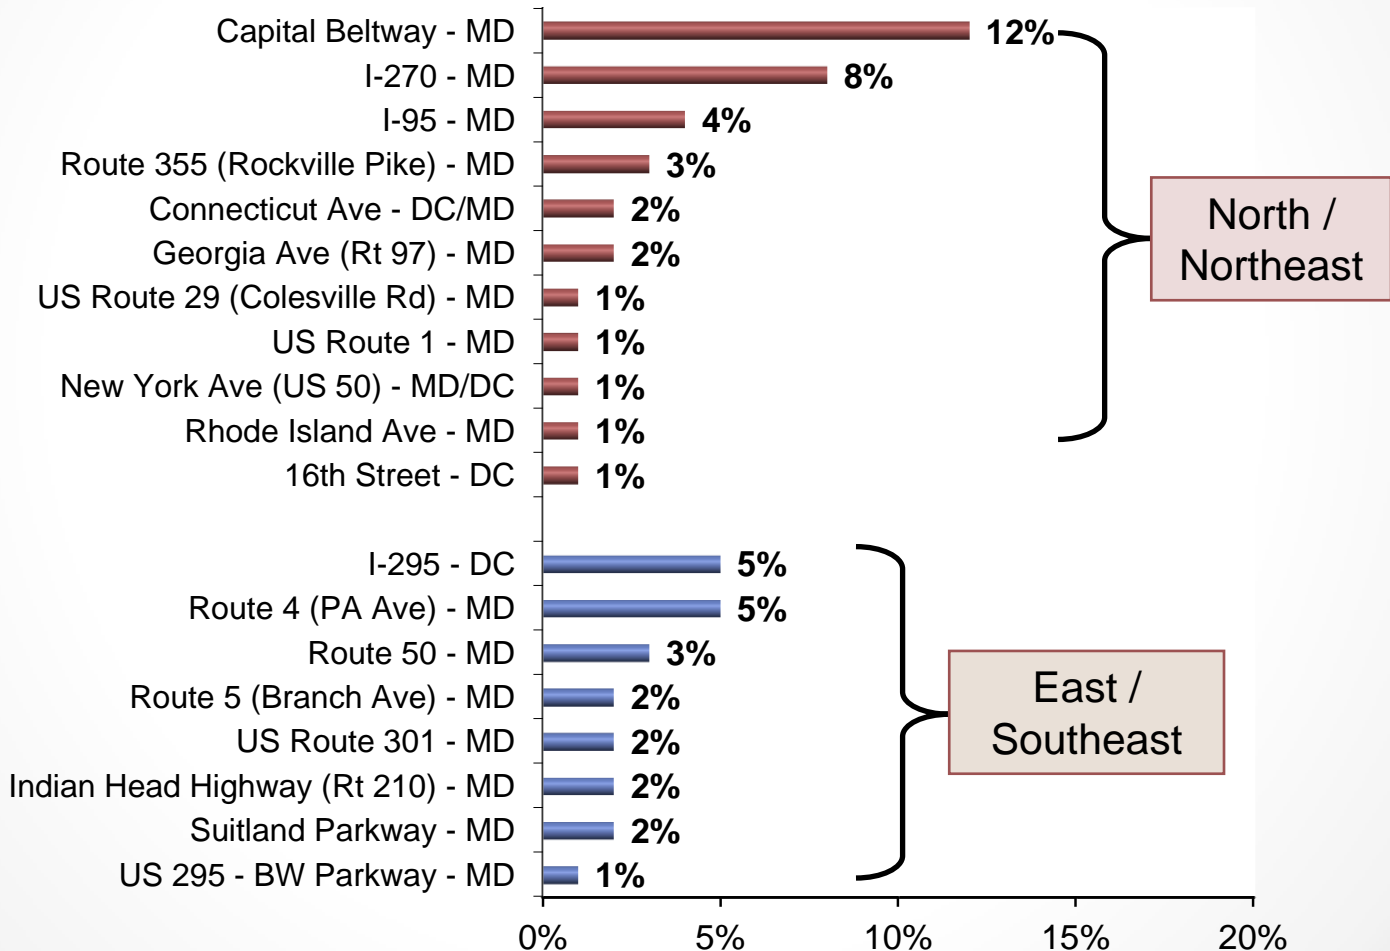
| Road | Share |
|---|---|
| Capital Beltway - MD | 12% |
| I-270 - MD | 8% |
| I-95 - MD | 4% |
| Route 355 (Rockville Pike) - MD | 3% |
| Connecticut Ave - DC/MD | 2% |
| Georgia Ave (Rt 97) - MD | 2% |
| US Route 29 (Colesville Rd) - MD | 1% |
| US Route 1 - MD | 1% |
| New York Ave (US 50) - MD/DC | 1% |
| Rhode Island Ave - MD | 1% |
| 16th Street - DC | 1% |
| I-295 - DC | 5% |
| Route 4 (PA Ave) - MD | 5% |
| Route 50 - MD | 3% |
| Route 5 (Branch Ave) - MD | 2% |
| US Route 301 - MD | 2% |
| Indian Head Highway (Rt 210) - MD | 2% |
| Suitland Parkway - MD | 2% |
| US 295 - BW Parkway - MD | 1% |

North / Northeast

East / Southeast

0% 5% 10% 15% 20%